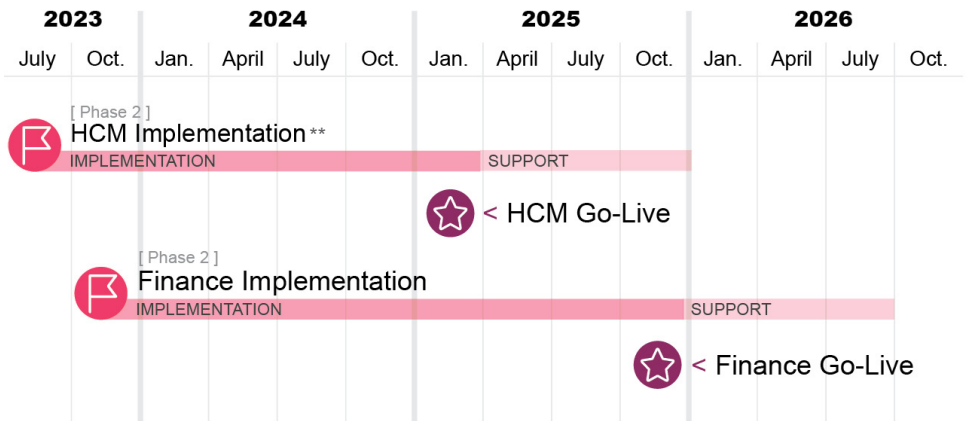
2023 2024 2025 2026

July Oct. Jan. April July Oct. Jan. April July Oct. Jan. April July Oct.

[ Phase 2 ]
HCM Implementation **
IMPLEMENTATION SUPPORT

< HCM Go-Live

[ Phase 2 ]
Finance Implementation
IMPLEMENTATION SUPPORT

< Finance Go-Live